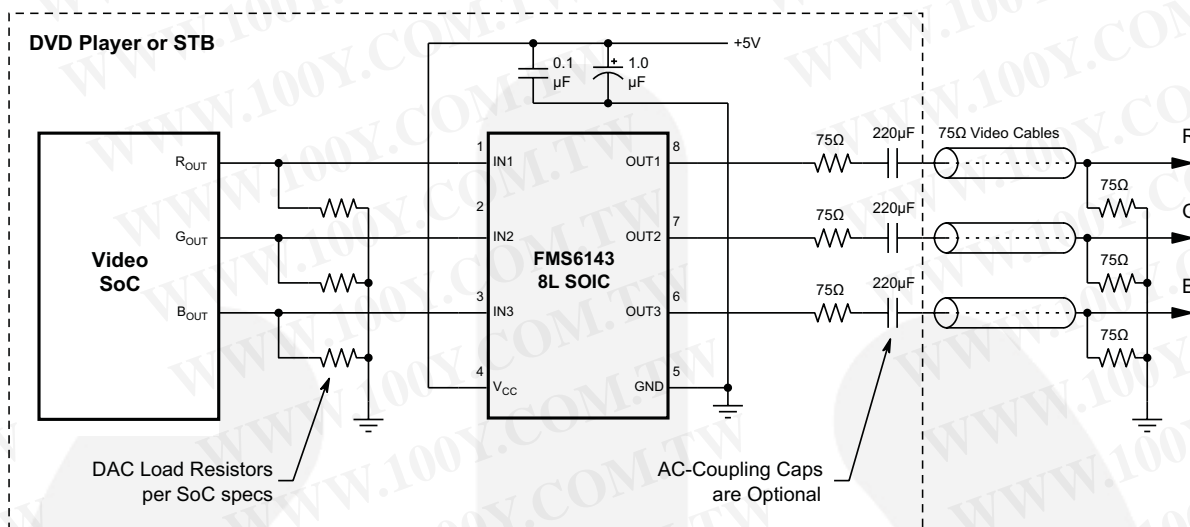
DVD Player or STB

0.1 μF

1.0 μF

+5V

Video SoC

$R_{OUT}$

$G_{OUT}$

$B_{OUT}$

1 IN1

2

IN2

3 IN3

4 $V_{CC}$

FMS6143 8L SOIC

8 OUT1

7 OUT2

6 OUT3

5 GND

75Ω

220μF

75Ω

220μF

75Ω

220μF

75Ω Video Cables

75Ω

75Ω

75Ω

R

G

B

DAC Load Resistors per SoC specs

AC-Coupling Caps are Optional

WWW.100Y.COM.TW